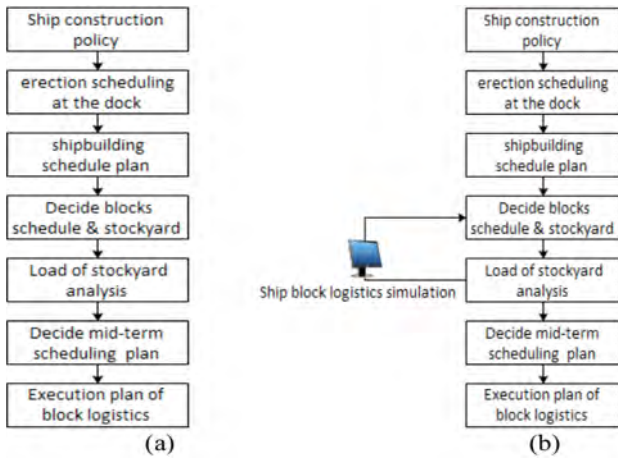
Ship construction policy

erection scheduling at the dock

shipbuilding schedule plan

Decide blocks schedule & stockyard

Load of stockyard analysis

Decide mid-term scheduling plan

Execution plan of block logistics

(a)

Ship construction policy

erection scheduling at the dock

shipbuilding schedule plan

Decide blocks schedule & stockyard

Ship block logistics simulation

Load of stockyard analysis

Decide mid-term scheduling plan

Execution plan of block logistics

(b)